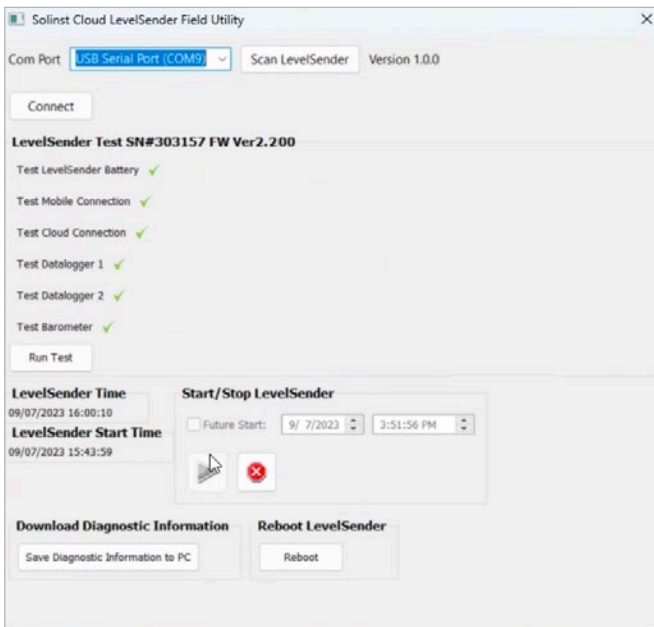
Solinst Cloud LevelSender Field Utility

×

Com Port USB Serial Port (COM9) Scan LevelSender Version 1.0.0

Connect

LevelSender Test SN#303157 FW Ver2.200

Test LevelSender Battery ✓

Test Mobile Connection ✓

Test Cloud Connection ✓

Test Datalogger 1 ✓

Test Datalogger 2 ✓

Test Barometer ✓

Run Test

LevelSender Time
09/07/2023 16:00:10

LevelSender Start Time
09/07/2023 15:43:59

Start/Stop LevelSender

Future Start: 9/ 7/2023 3:51:56 PM

Download Diagnostic Information

Save Diagnostic Information to PC

Reboot LevelSender

Reboot